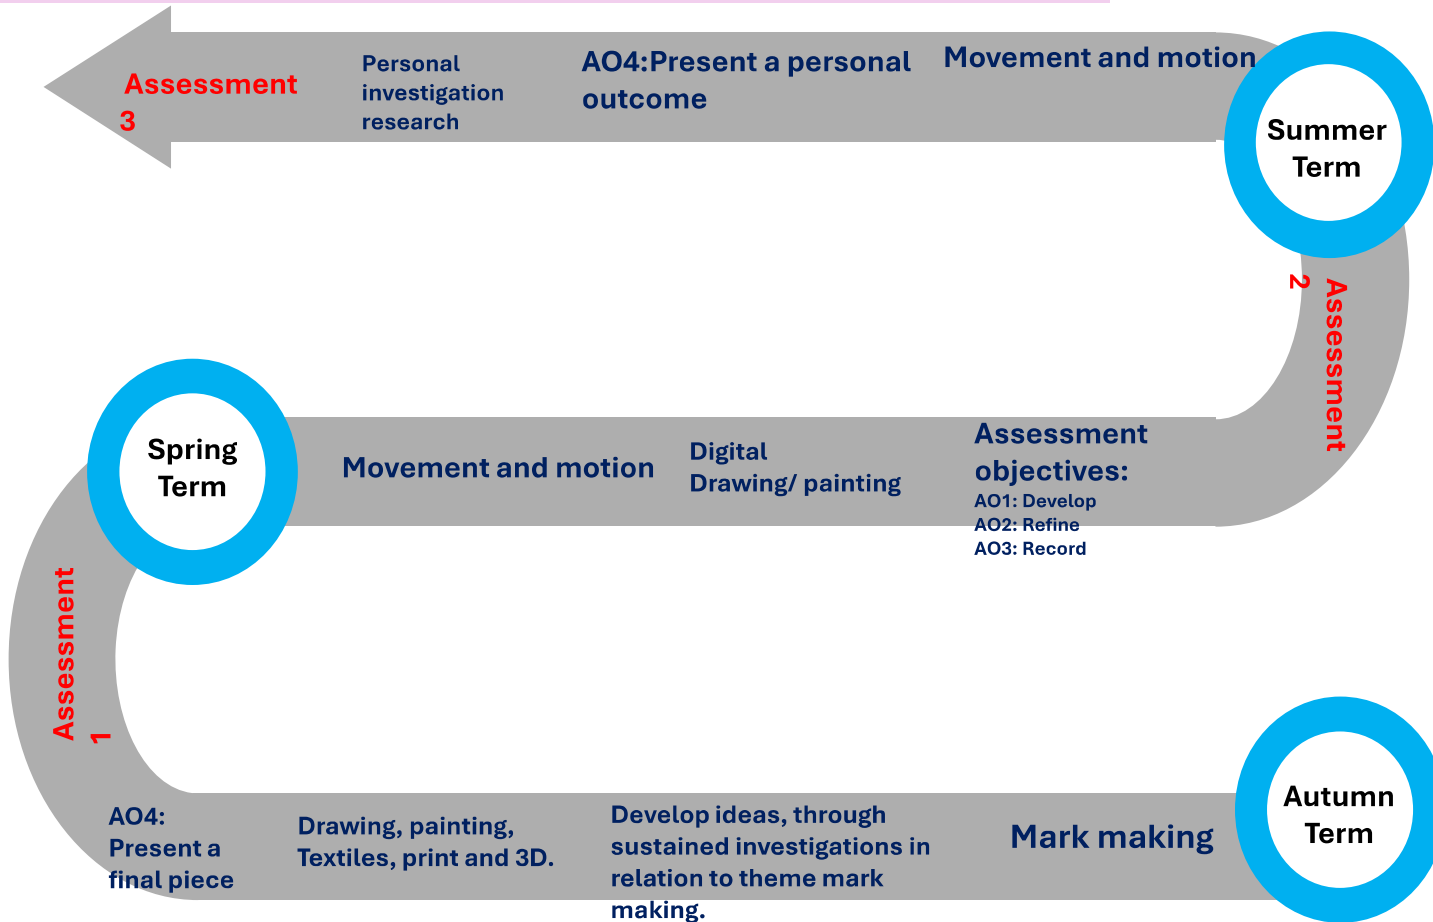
Assessment 3

Personal investigation research

AO4:Present a personal outcome

Movement and motion

Summer Term

Assessment 2

Spring Term

Movement and motion

Digital Drawing/ painting

Assessment objectives:
AO1: Develop
AO2: Refine
AO3: Record

Assessment 1

AO4: Present a final piece

Drawing, painting, Textiles, print and 3D.

Develop ideas, through sustained investigations in relation to theme mark making.

Mark making

Autumn Term